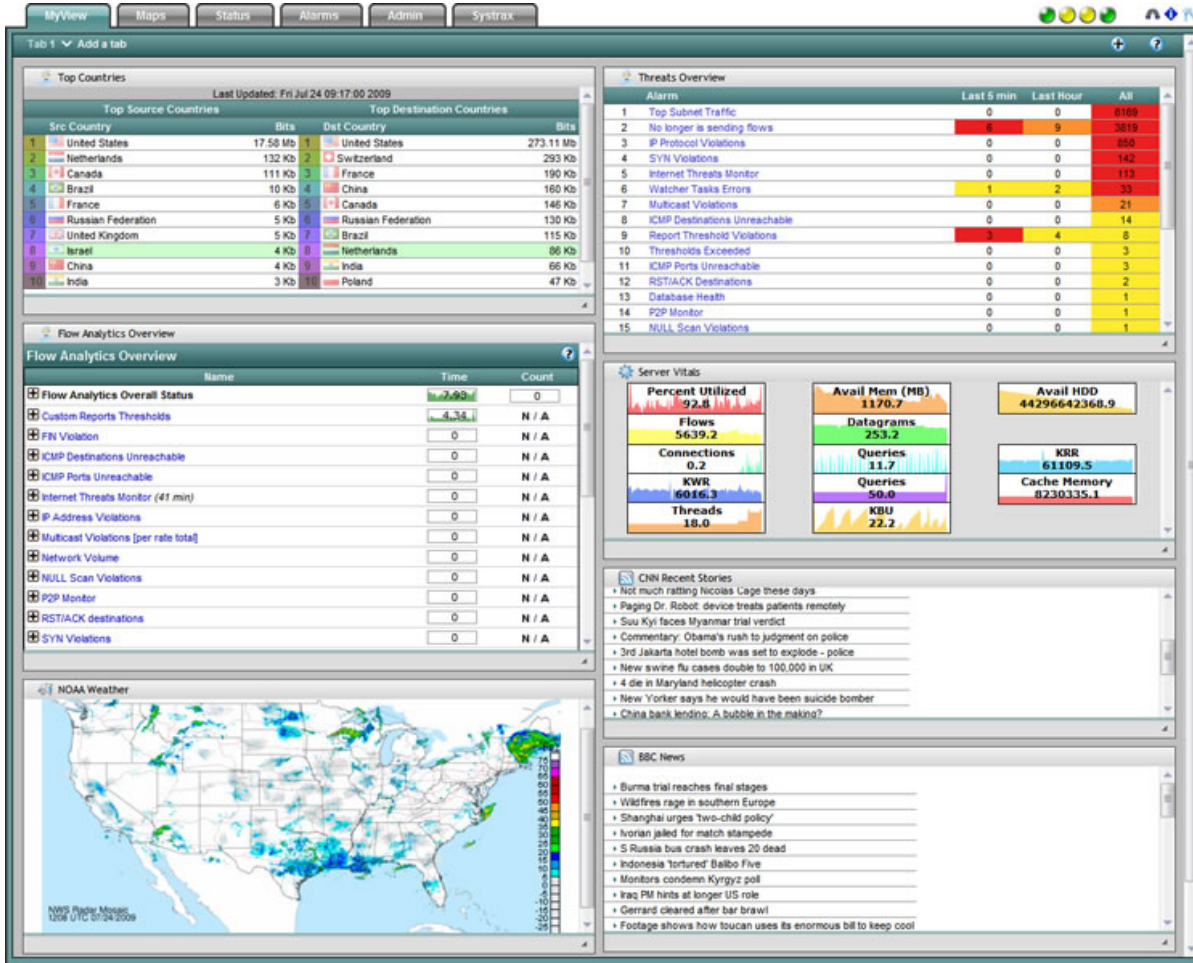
MyView | Maps | Status | Alarms | Admin | Systrax

Tab 1 Add a tab

Top Countries

Last Updated: Fri Jul 24 09:17:00 2009

| | Top Source Countries | | | Top Destination Countries | |
|---|---|---|---|---|---|
| | Src Country | Bits | | Dst Country | Bits |
| 1 | United States | 17.58 Mb | 1 | United States | 273.11 Mb |
| 2 | Netherlands | 132 Kb | 2 | Switzerland | 293 Kb |
| 3 | Canada | 111 Kb | 3 | France | 190 Kb |
| 4 | Brazil | 10 Kb | 4 | China | 160 Kb |
| 5 | France | 6 Kb | 5 | Canada | 146 Kb |
| 6 | Russian Federation | 5 Kb | 6 | Russian Federation | 130 Kb |
| 7 | United Kingdom | 5 Kb | 7 | Brazil | 115 Kb |
| 8 | Israel | 4 Kb | 8 | Netherlands | 86 Kb |
| 9 | China | 4 Kb | 9 | India | 66 Kb |
| 10 | India | 3 Kb | 10 | Poland | 47 Kb |

Threats Overview

| | Alarm | Last 5 min | Last Hour | All |
|---|---|---|---|---|
| 1 | Top Subnet Traffic | 0 | 0 | 8169 |
| 2 | No longer is sending flows | 6 | 9 | 3819 |
| 3 | IP Protocol Violations | 0 | 0 | 850 |
| 4 | SYN Violations | 0 | 0 | 142 |
| 5 | Internet Threats Monitor | 0 | 0 | 113 |
| 6 | Watcher Tasks Errors | 1 | 2 | 33 |
| 7 | Multicast Violations | 0 | 0 | 21 |
| 8 | ICMP Destinations Unreachable | 0 | 0 | 14 |
| 9 | Report Threshold Violations | 3 | 4 | 8 |
| 10 | Thresholds Exceeded | 0 | 0 | 3 |
| 11 | ICMP Ports Unreachable | 0 | 0 | 3 |
| 12 | RST/ACK Destinations | 0 | 0 | 2 |
| 13 | Database Health | 0 | 0 | 1 |
| 14 | P2P Monitor | 0 | 0 | 1 |
| 15 | NULL Scan Violations | 0 | 0 | 1 |

Flow Analytics Overview

Flow Analytics Overview

| Name | Time | Count |
|---|---|---|
| Flow Analytics Overall Status | 7.99 | 0 |
| Custom Reports Thresholds | 4.34 | N / A |
| FIN Violation | 0 | N / A |
| ICMP Destinations Unreachable | 0 | N / A |
| ICMP Ports Unreachable | 0 | N / A |
| Internet Threats Monitor (41 min) | 0 | N / A |
| IP Address Violations | 0 | N / A |
| Multicast Violations [per rate total] | 0 | N / A |
| Network Volume | 0 | N / A |
| NULL Scan Violations | 0 | N / A |
| P2P Monitor | 0 | N / A |
| RST/ACK destinations | 0 | N / A |
| SYN Violations | 0 | N / A |

Server Vitals

Percent Utilized 92.8
Flows 5639.2
Connections 0.2
KWR 6016.3
Threads 18.0
Avail Mem (MB) 1170.7
Datagrams 253.2
Queries 11.7
Queries 50.0
KBU 22.2
Avail HDD 44296642368.9
KRR 61109.5
Cache Memory 8230335.1

CNN Recent Stories
Not much ratting Nicolas Cage these days
Paging Dr. Robot: device treats patients remotely
Suu Kyi faces Myanmar trial verdict
Commentary: Obama's rush to judgment on police
3rd Jakarta hotel bomb was set to explode - police
New swine flu cases double to 100,000 in UK
4 die in Maryland helicopter crash
New Yorker says he would have been suicide bomber
China bank lending: A bubble in the making?

NOAA Weather
NWS Radar Mosaic
1208 UTC 07/24/2009
75 70 65 60 55 50 45 40 35 30 25 20 15 10 5 0 -5 -10 -15 -20 -25

BBC News
Burma trial reaches final stages
Wildfires rage in southern Europe
Shanghai urges 'two-child policy'
Ivorian jailed for match stampede
S Russia bus crash leaves 20 dead
Indonesia 'tortured' Balibo Five
Monitors condemn Kyrgyz poll
Iraq PM hints at longer US role
Gerrard cleared after bar brawl
Footage shows how toucan uses its enormous bill to keep cool